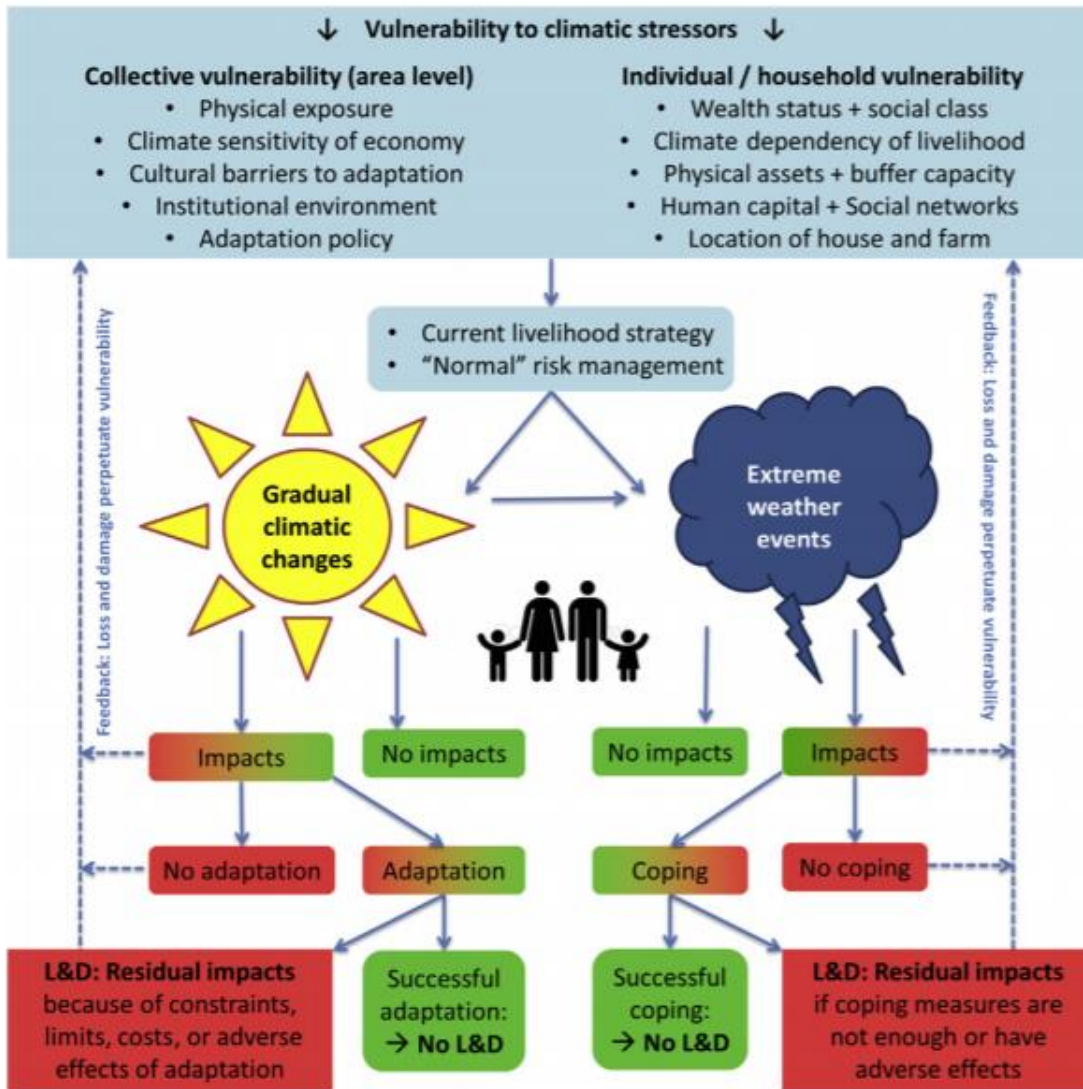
↓ Vulnerability to climatic stressors ↓

Collective vulnerability (area level)
- Physical exposure
- Climate sensitivity of economy
- Cultural barriers to adaptation
- Institutional environment
- Adaptation policy

Individual / household vulnerability
- Wealth status + social class
- Climate dependency of livelihood
- Physical assets + buffer capacity
- Human capital + Social networks
- Location of house and farm

Feedback: Loss and damage perpetuate vulnerability

- Current livelihood strategy
- "Normal" risk management

Feedback: Loss and damage perpetuate vulnerability

Gradual climatic changes

Extreme weather events

Impacts

No impacts

No impacts

Impacts

No adaptation

Adaptation

Coping

No coping

L&D: Residual impacts because of constraints, limits, costs, or adverse effects of adaptation

Successful adaptation: → No L&D

Successful coping: → No L&D

L&D: Residual impacts if coping measures are not enough or have adverse effects